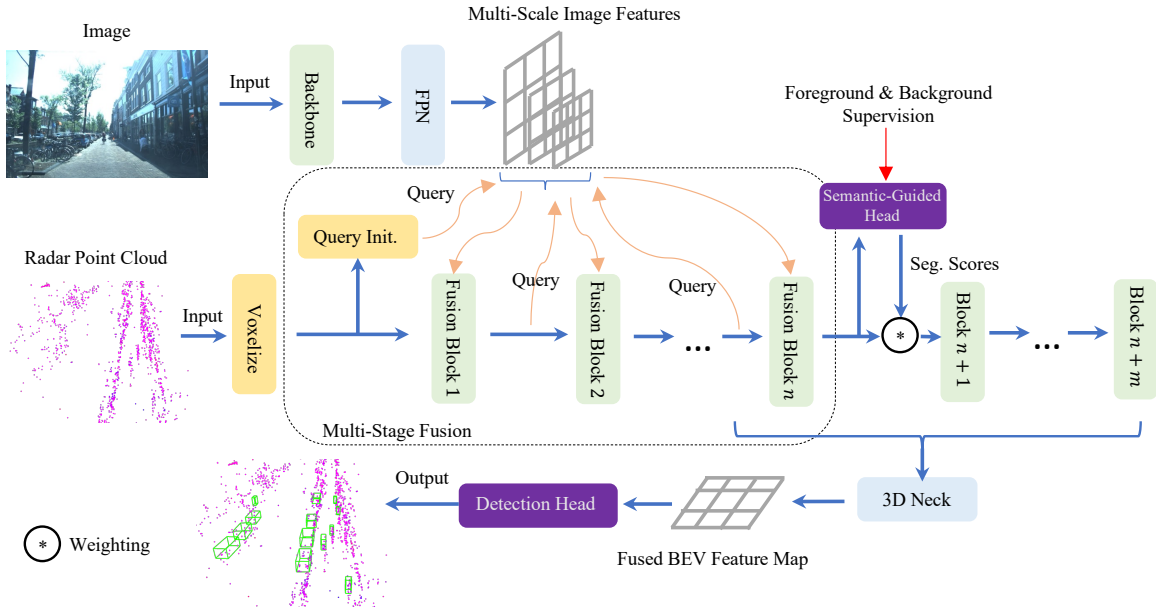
Image

Input

Backbone

FPN

Multi-Scale Image Features

Foreground & Background Supervision

Semantic-Guided Head

Query

Query Init.

Radar Point Cloud

Input

Voxelize

Fusion Block 1

Query

Fusion Block 2

Query

...

Fusion Block $n$

Seg. Scores

*

Block $n+1$

...

Block $n+m$

Multi-Stage Fusion

Output

Detection Head

3D Neck

* Weighting

Fused BEV Feature Map